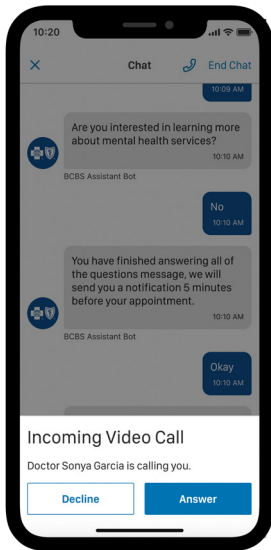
10:20

Chat

End Chat

10:09 AM

Are you interested in learning more about mental health services?

10:10 AM

BCBS Assistant Bot

No

10:10 AM

You have finished answering all of the questions message, we will send you a notification 5 minutes before your appointment.

10:10 AM

BCBS Assistant Bot

Okay

10:10 AM

Incoming Video Call

Doctor Sonya Garcia is calling you.

Decline

Answer